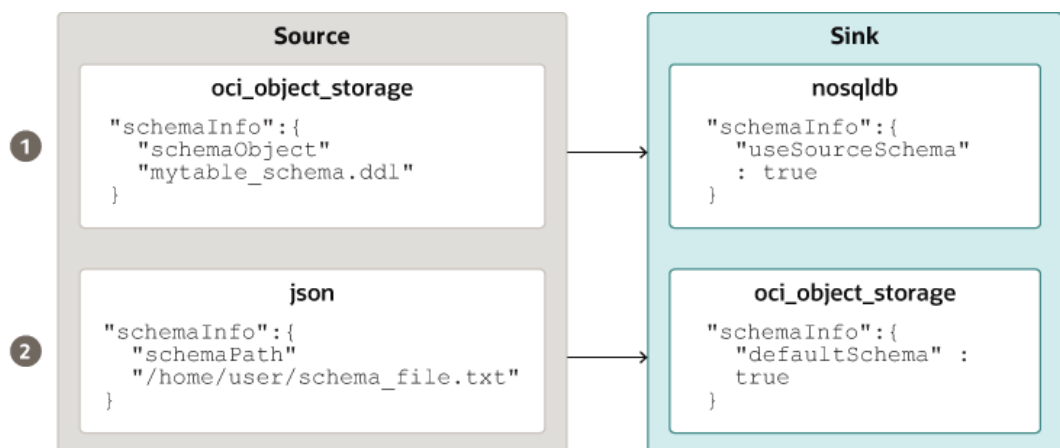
Source

1

oci_object_storage

"schemaInfo":{
"schemaObject"
"mytable_schema.ddl"
}

2

json

"schemaInfo":{
"schemaPath"
"/home/user/schema_file.txt"
}

Sink

nosqldb

"schemaInfo":{
"useSourceSchema"
: true
}

oci_object_storage

"schemaInfo":{
"defaultSchema" :
true
}